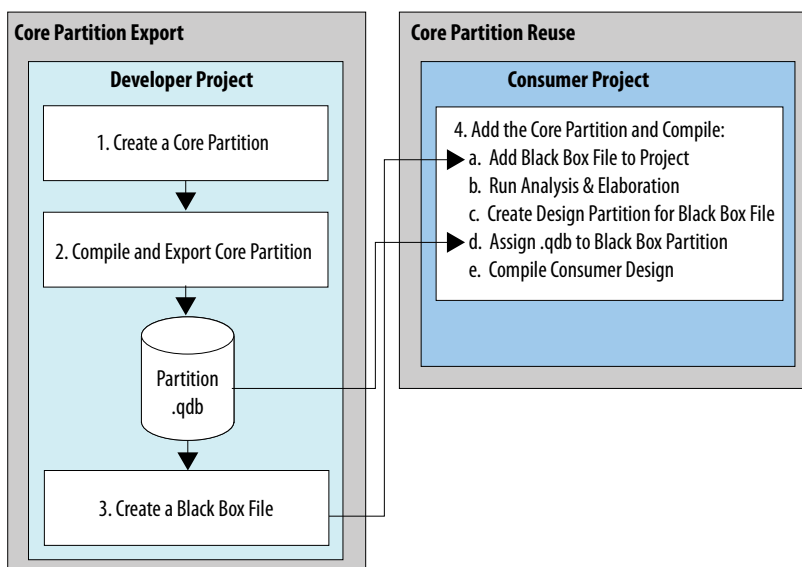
Core Partition Export

Developer Project

1. Create a Core Partition

2. Compile and Export Core Partition

Partition .qdb

3. Create a Black Box File

Core Partition Reuse

Consumer Project

4. Add the Core Partition and Compile:
a. Add Black Box File to Project
b. Run Analysis & Elaboration
c. Create Design Partition for Black Box File
d. Assign .qdb to Black Box Partition
e. Compile Consumer Design